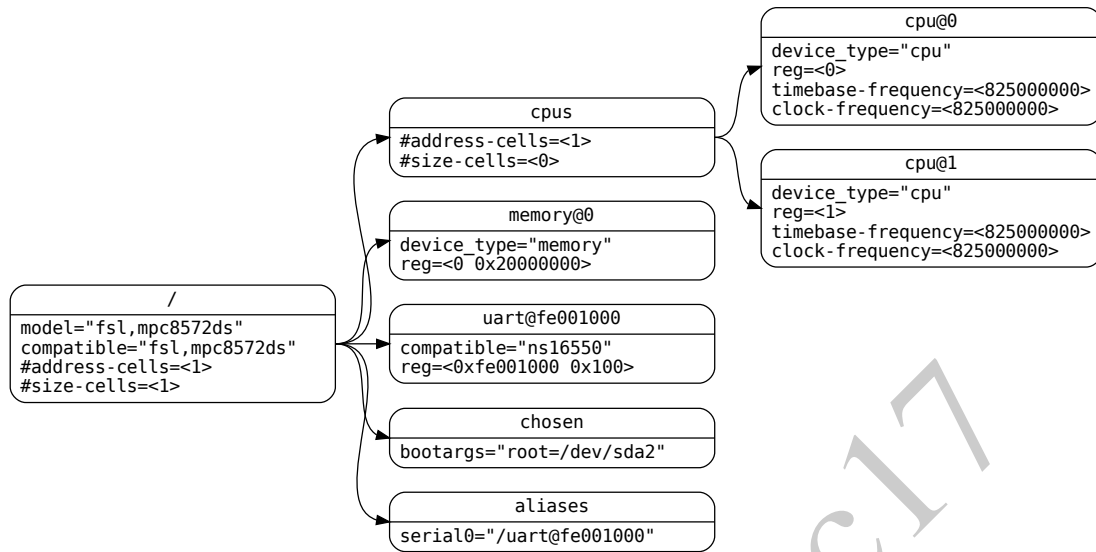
/
model="fsl,mpc8572ds"
compatible="fsl,mpc8572ds"
#address-cells=<1>
#size-cells=<1>

cpus
#address-cells=<1>
#size-cells=<0>

memory@0
device_type="memory"
reg=<0 0x20000000>

uart@fe001000
compatible="ns16550"
reg=<0xfe001000 0x100>

chosen
bootargs="root=/dev/sda2"

aliases
serial0="/uart@fe001000"

cpu@0
device_type="cpu"
reg=<0>
timebase-frequency=<825000000>
clock-frequency=<825000000>

cpu@1
device_type="cpu"
reg=<1>
timebase-frequency=<825000000>
clock-frequency=<825000000>

c17